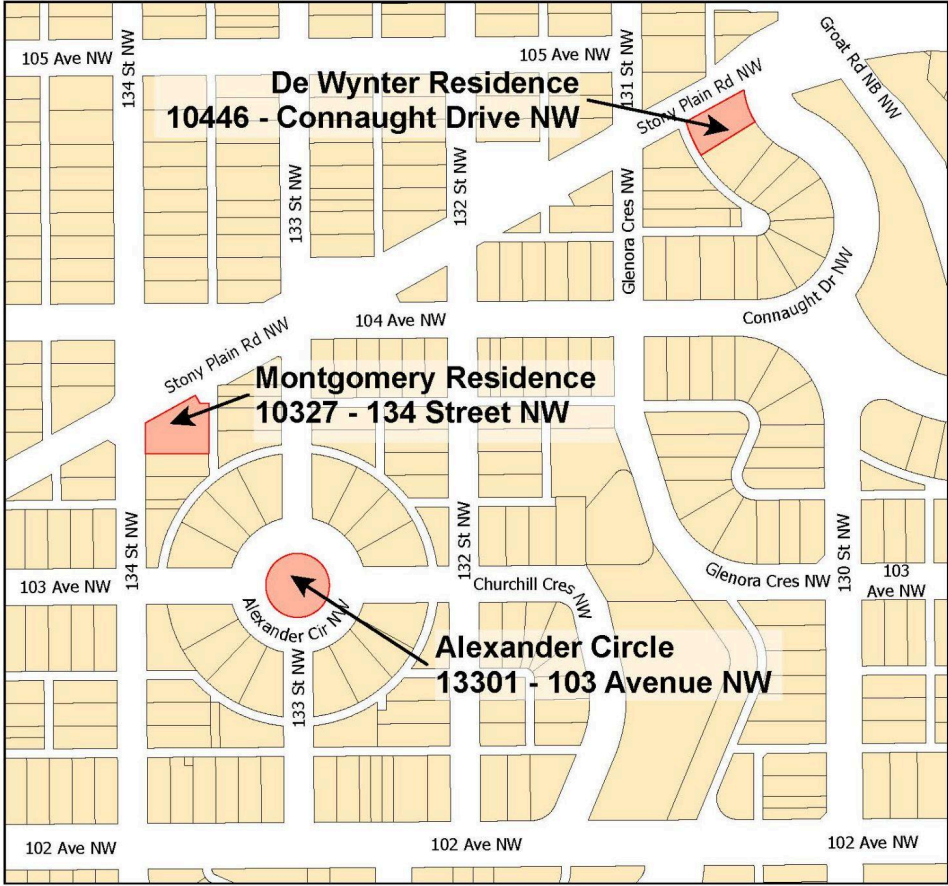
105 Ave NW
134 St NW
105 Ave NW
131 St NW
Groat Rd NB NW
De Wynter Residence
10446 - Connaught Drive NW
Stony Plain Rd NW
133 St NW
132 St NW
Glenora Cres NW
Connaught Dr NW
104 Ave NW
Stony Plain Rd NW
Montgomery Residence
10327 - 134 Street NW
134 St NW
132 St NW
130 St NW
103 Ave NW
Glenora Cres NW
103 Ave NW
Churchill Cres NW
Alexander Cir NW
133 St NW
Alexander Circle
13301 - 103 Avenue NW
102 Ave NW
102 Ave NW
102 Ave NW